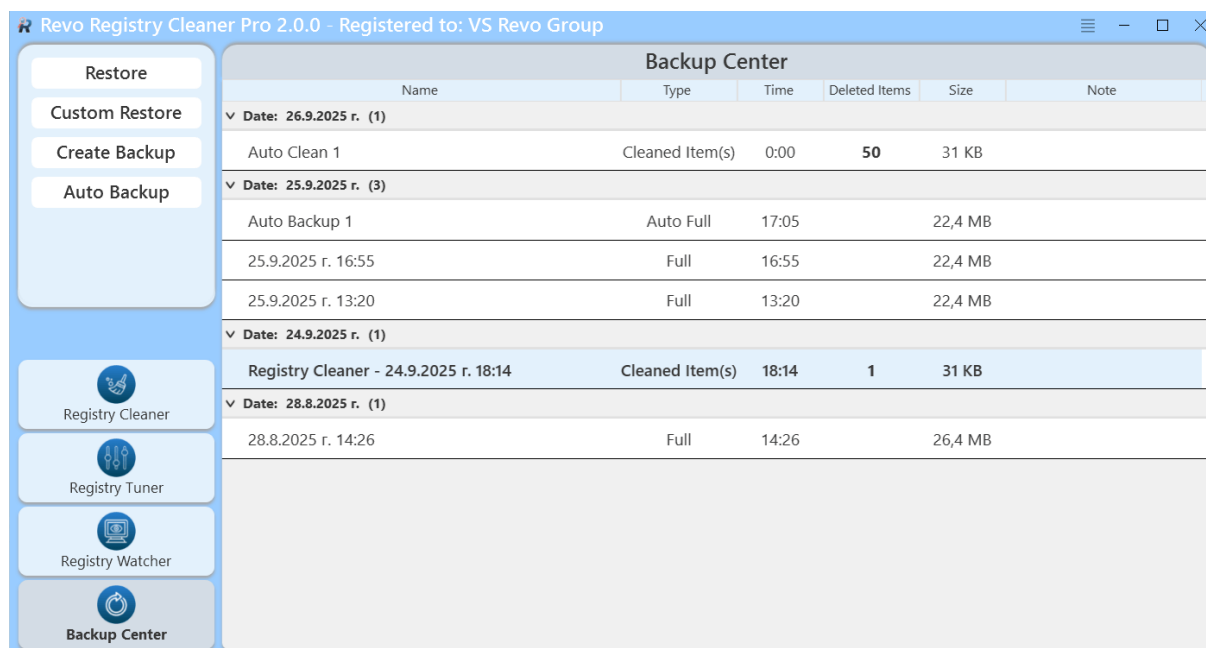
Revo Registry Cleaner Pro 2.0.0 - Registered to: VS Revo Group

Restore
Custom Restore
Create Backup
Auto Backup

Registry Cleaner
Registry Tuner
Registry Watcher
Backup Center

Backup Center

| Name | Type | Time | Deleted Items | Size | Note |
|---|---|---|---|---|---|
| Date: 26.9.2025 г. (1) | | | | | |
| Auto Clean 1 | Cleaned Item(s) | 0:00 | 50 | 31 KB | |
| Date: 25.9.2025 г. (3) | | | | | |
| Auto Backup 1 | Auto Full | 17:05 | | 22,4 MB | |
| 25.9.2025 г. 16:55 | Full | 16:55 | | 22,4 MB | |
| 25.9.2025 г. 13:20 | Full | 13:20 | | 22,4 MB | |
| Date: 24.9.2025 г. (1) | | | | | |
| Registry Cleaner - 24.9.2025 г. 18:14 | Cleaned Item(s) | 18:14 | 1 | 31 KB | |
| Date: 28.8.2025 г. (1) | | | | | |
| 28.8.2025 г. 14:26 | Full | 14:26 | | 26,4 MB | |